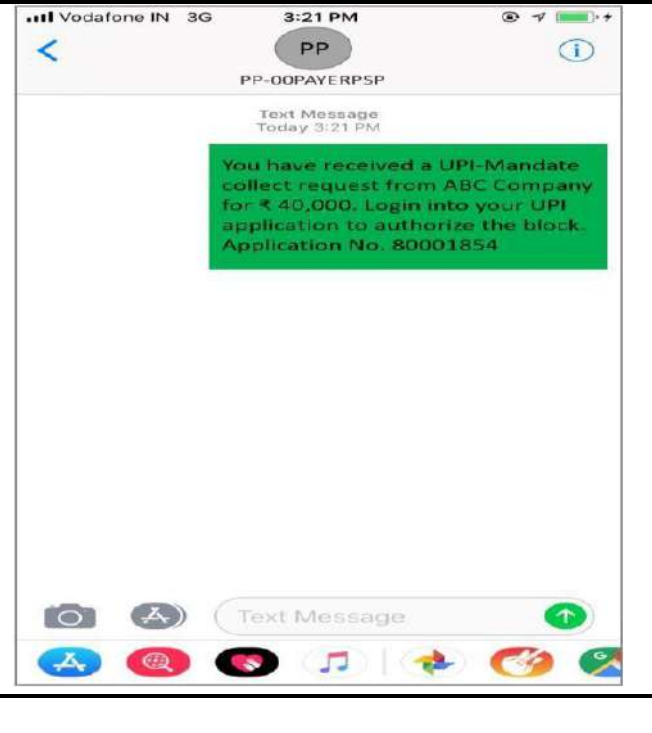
Vodafone IN 3G 3:21 PM

PP

PP-OOPAYERPSP

Text Message
Today 3:21 PM

You have received a UPI-Mandate collect request from ABC Company for ₹ 40,000. Login into your UPI application to authorize the block. Application No. 80001854

Text Message